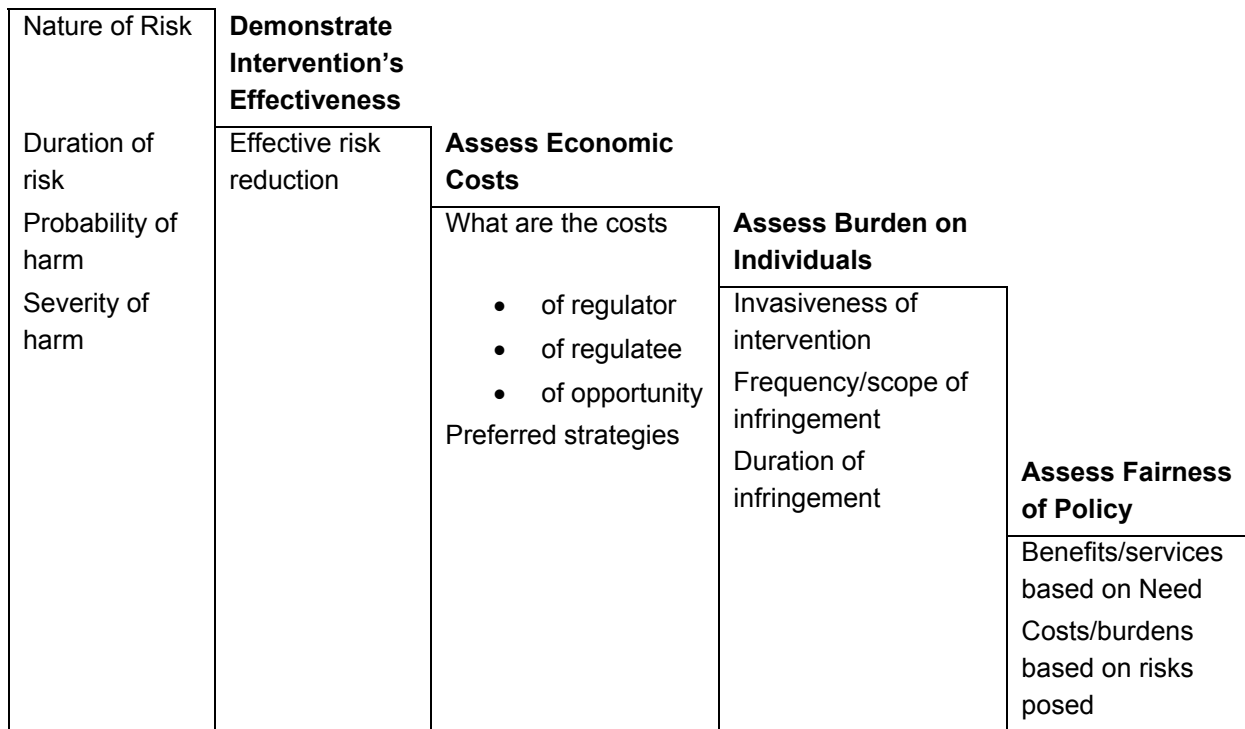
Nature of Risk

Duration of risk

Probability of harm

Severity of harm

**Demonstrate Intervention's Effectiveness**

Effective risk reduction

**Assess Economic Costs**

What are the costs

- of regulator
- of regulatee
- of opportunity

Preferred strategies

**Assess Burden on Individuals**

Invasiveness of intervention

Frequency/scope of infringement

Duration of infringement

**Assess Fairness of Policy**

Benefits/services based on Need

Costs/burdens based on risks posed